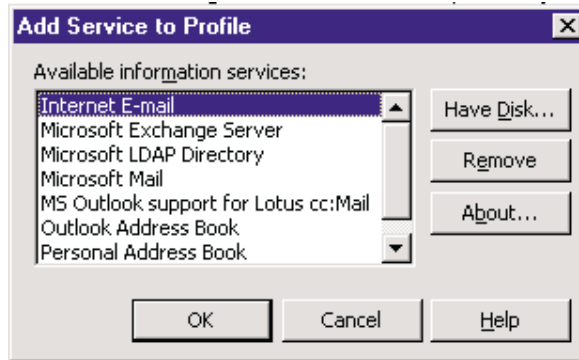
Add Service to Profile

Available information services:

Internet E-mail
Microsoft Exchange Server
Microsoft LDAP Directory
Microsoft Mail
MS Outlook support for Lotus cc:Mail
Outlook Address Book
Personal Address Book

Have Disk...
Remove
About...

OK
Cancel
Help